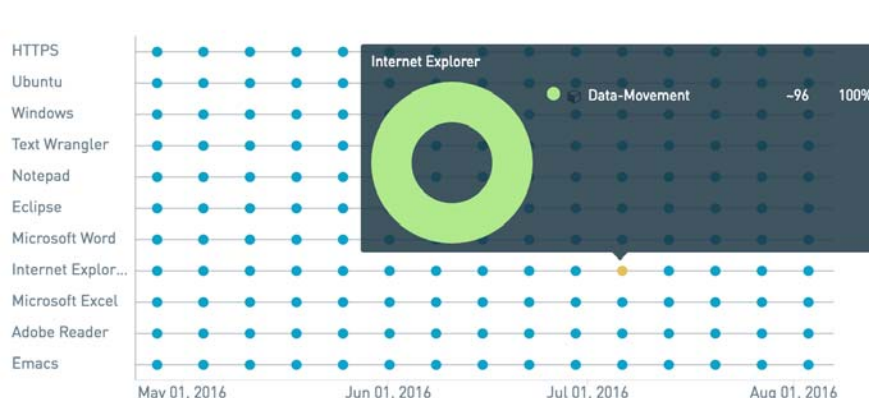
HTTPS
Ubuntu
Windows
Text Wrangler
Notepad
Eclipse
Microsoft Word
Internet Explor...
Microsoft Excel
Adobe Reader
Emacs

Internet Explorer

Data-Movement ~96 100%

May 01, 2016
Jun 01, 2016
Jul 01, 2016
Aug 01, 2016